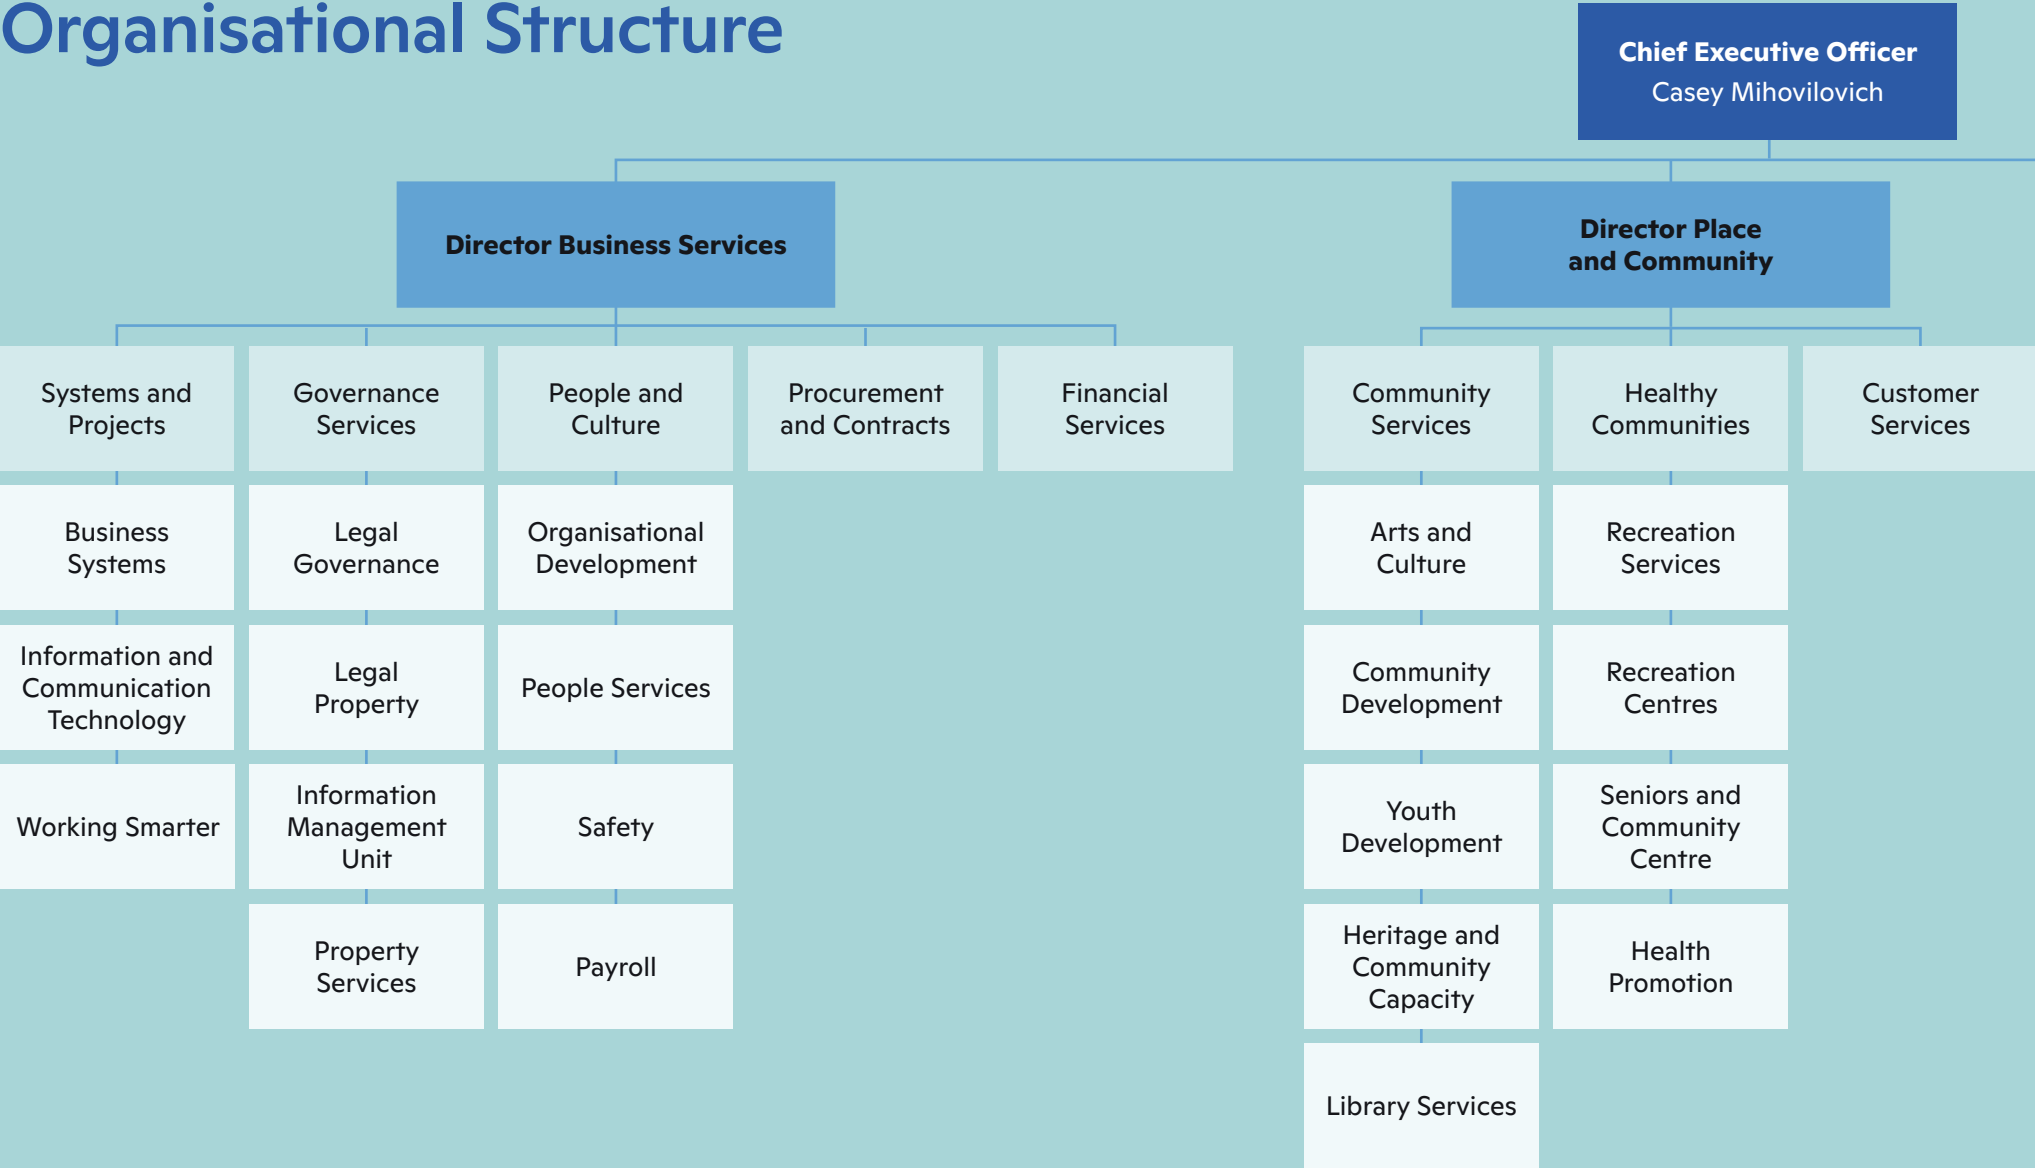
Organisational Structure

Chief Executive Officer
Casey Mihovilovich

Director Business Services

Systems and Projects

Business Systems

Information and Communication Technology

Working Smarter

Governance Services

Legal Governance

Legal Property

Information Management Unit

Property Services

People and Culture

Organisational Development

People Services

Safety

Payroll

Procurement and Contracts

Financial Services

Director Place and Community

Community Services

Arts and Culture

Community Development

Youth Development

Heritage and Community Capacity

Library Services

Healthy Communities

Recreation Services

Recreation Centres

Seniors and Community Centre

Health Promotion

Customer Services